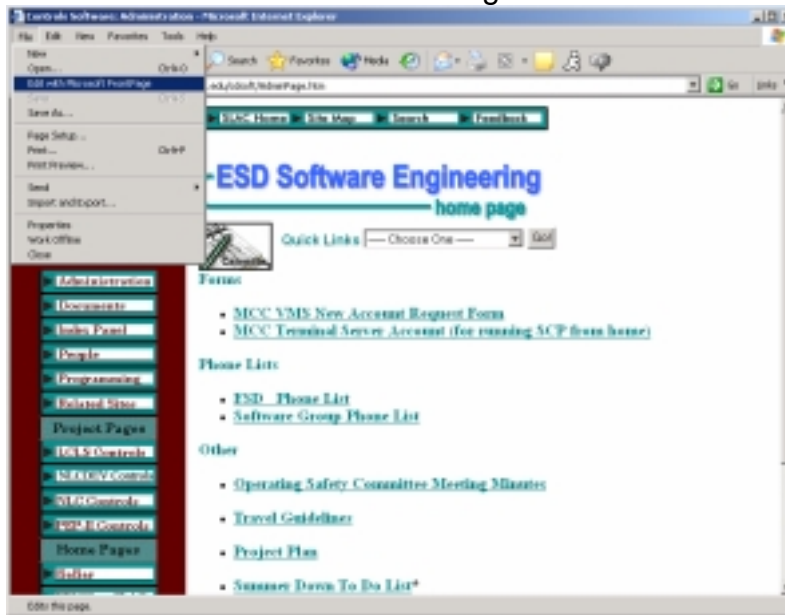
Controls Software: Administration - Microsoft Internet Explorer

File Edit View Favorites Tools Help

New
Open... Ctrl+O
Edit with Microsoft FrontPage
Save Ctrl+S
Save As...
Page Setup...
Print... Ctrl+P
Print Preview...
Send
Import and Export...
Properties
Work Offline
Close

Search Favorites Media

.edu/cdsoft/AdminPage.htm

Go Links

SLAC Home Site Map Search Feedback

ESD Software Engineering
home page

Quick Links — Choose One — Go!

Administration
Documents
Index Panel
People
Programming
Related Sites
Project Pages
LCLS Controls
NLCDEV Controls
NLC Controls
PEP-II Controls
Home Pages
Softie

Forms

• MCC VMS New Account Request Form
• MCC Terminal Server Account (for running SCP from home)

Phone Lists

• ESD Phone List
• Software Group Phone List

Other

• Operating Safety Committee Meeting Minutes
• Travel Guidelines
• Project Plan
• Summer Down To Do List*

Edit this page.